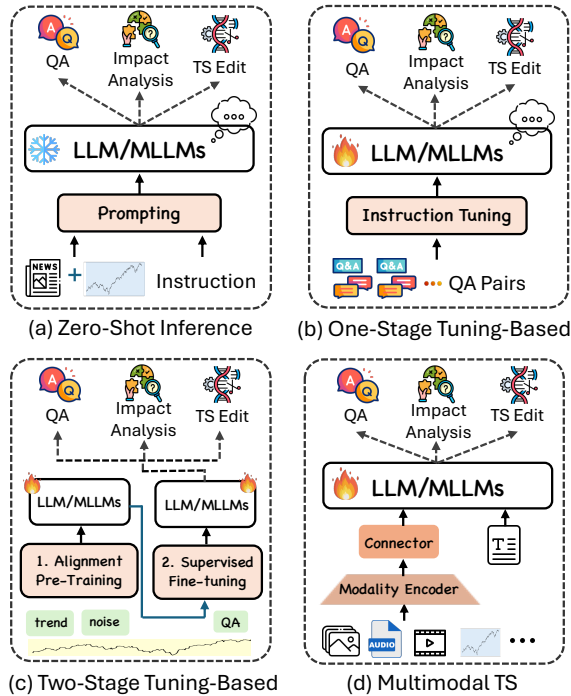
QA
Impact Analysis
TS Edit

LLM/MLLMs

Prompting

NEWS

+

Instruction

(a) Zero-Shot Inference

QA
Impact Analysis
TS Edit

LLM/MLLMs

Instruction Tuning

Q&A
Q&A
QA Pairs

(b) One-Stage Tuning-Based

QA
Impact Analysis
TS Edit

LLM/MLLMs
LLM/MLLMs

1. Alignment Pre-Training
2. Supervised Fine-tuning

trend
noise
QA

(c) Two-Stage Tuning-Based

QA
Impact Analysis
TS Edit

LLM/MLLMs

Connector

Modality Encoder

AUDIO

...

(d) Multimodal TS